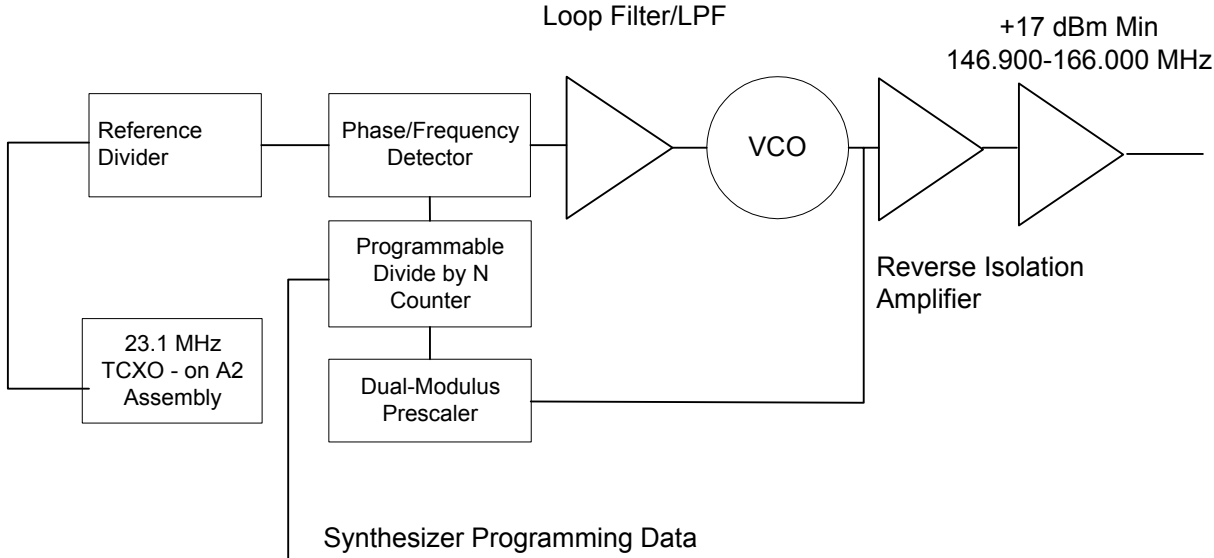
Loop Filter/LPF

+17 dBm Min
146.900-166.000 MHz

Reference Divider

Phase/Frequency Detector

VCO

Programmable Divide by N Counter

Reverse Isolation Amplifier

23.1 MHz TCXO - on A2 Assembly

Dual-Modulus Prescaler

Synthesizer Programming Data